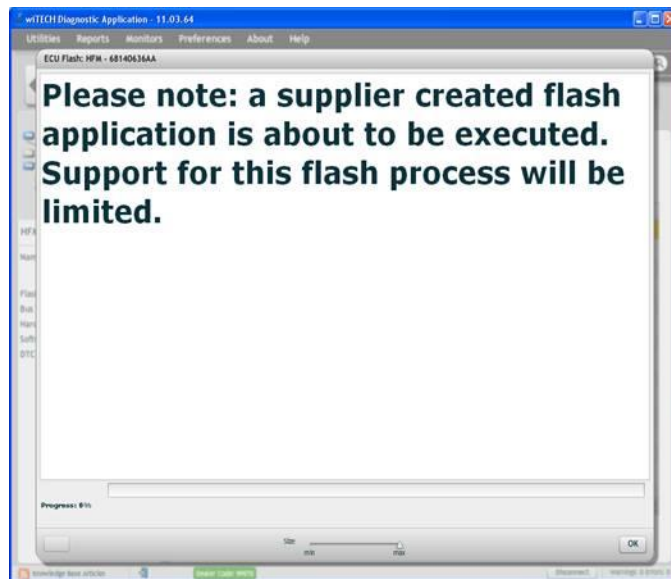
wiTECH Diagnostic Application - 11.03.64

Utilities Reports Monitors Preferences About Help

ECU Flash: HFM - 68140636AA

Please note: a supplier created flash application is about to be executed. Support for this flash process will be limited.

HF
Nam
Fla
Bus
Har
Soft
DTC

Progress: 0%

Size
min max

OK

Knowledge Base Articles
Dealer Code: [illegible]
Disconnect
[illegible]